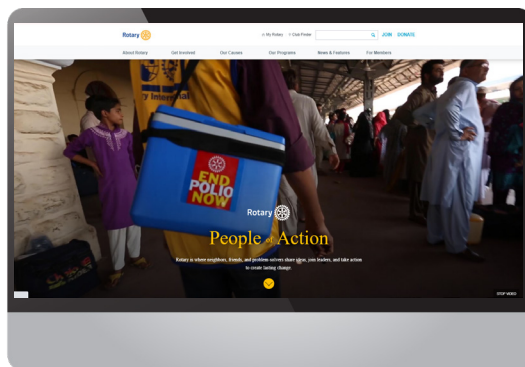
Rotary

My Rotary   Club Finder   JOIN   DONATE

About Rotary   Get Involved   Our Causes   Our Programs   News & Features   For Members

END POLIO NOW

Rotary

People of Action

Rotary is where neighbors, friends, and problem-solvers share ideas, join leaders, and take action to create lasting change.

STOP VIDEO